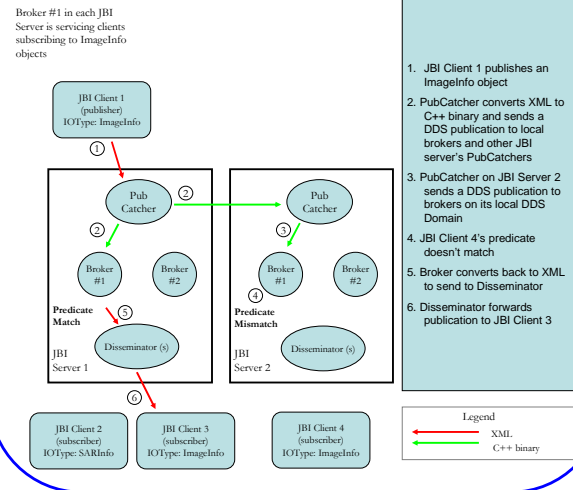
Broker #1 in each JBI Server is servicing clients subscribing to ImageInfo objects

JBI Client 1 (publisher) IOType: ImageInfo

1

Pub Catcher

2

2

Broker #1

Broker #2

Predicate Match

5

Disseminator (s)

JBI Server 1

6

Pub Catcher

3

Broker #1

Broker #2

4

Predicate Mismatch

Disseminator (s)

JBI Server 2

JBI Client 2 (subscriber) IOType: SARInfo

JBI Client 3 (subscriber) IOType: ImageInfo

JBI Client 4 (subscriber) IOType: ImageInfo

1. JBI Client 1 publishes an ImageInfo object

2. PubCatcher converts XML to C++ binary and sends a DDS publication to local brokers and other JBI server's PubCatchers

3. PubCatcher on JBI Server 2 sends a DDS publication to brokers on its local DDS Domain

4. JBI Client 4's predicate doesn't match

5. Broker converts back to XML to send to Disseminator

6. Disseminator forwards publication to JBI Client 3

Legend

XML

C++ binary